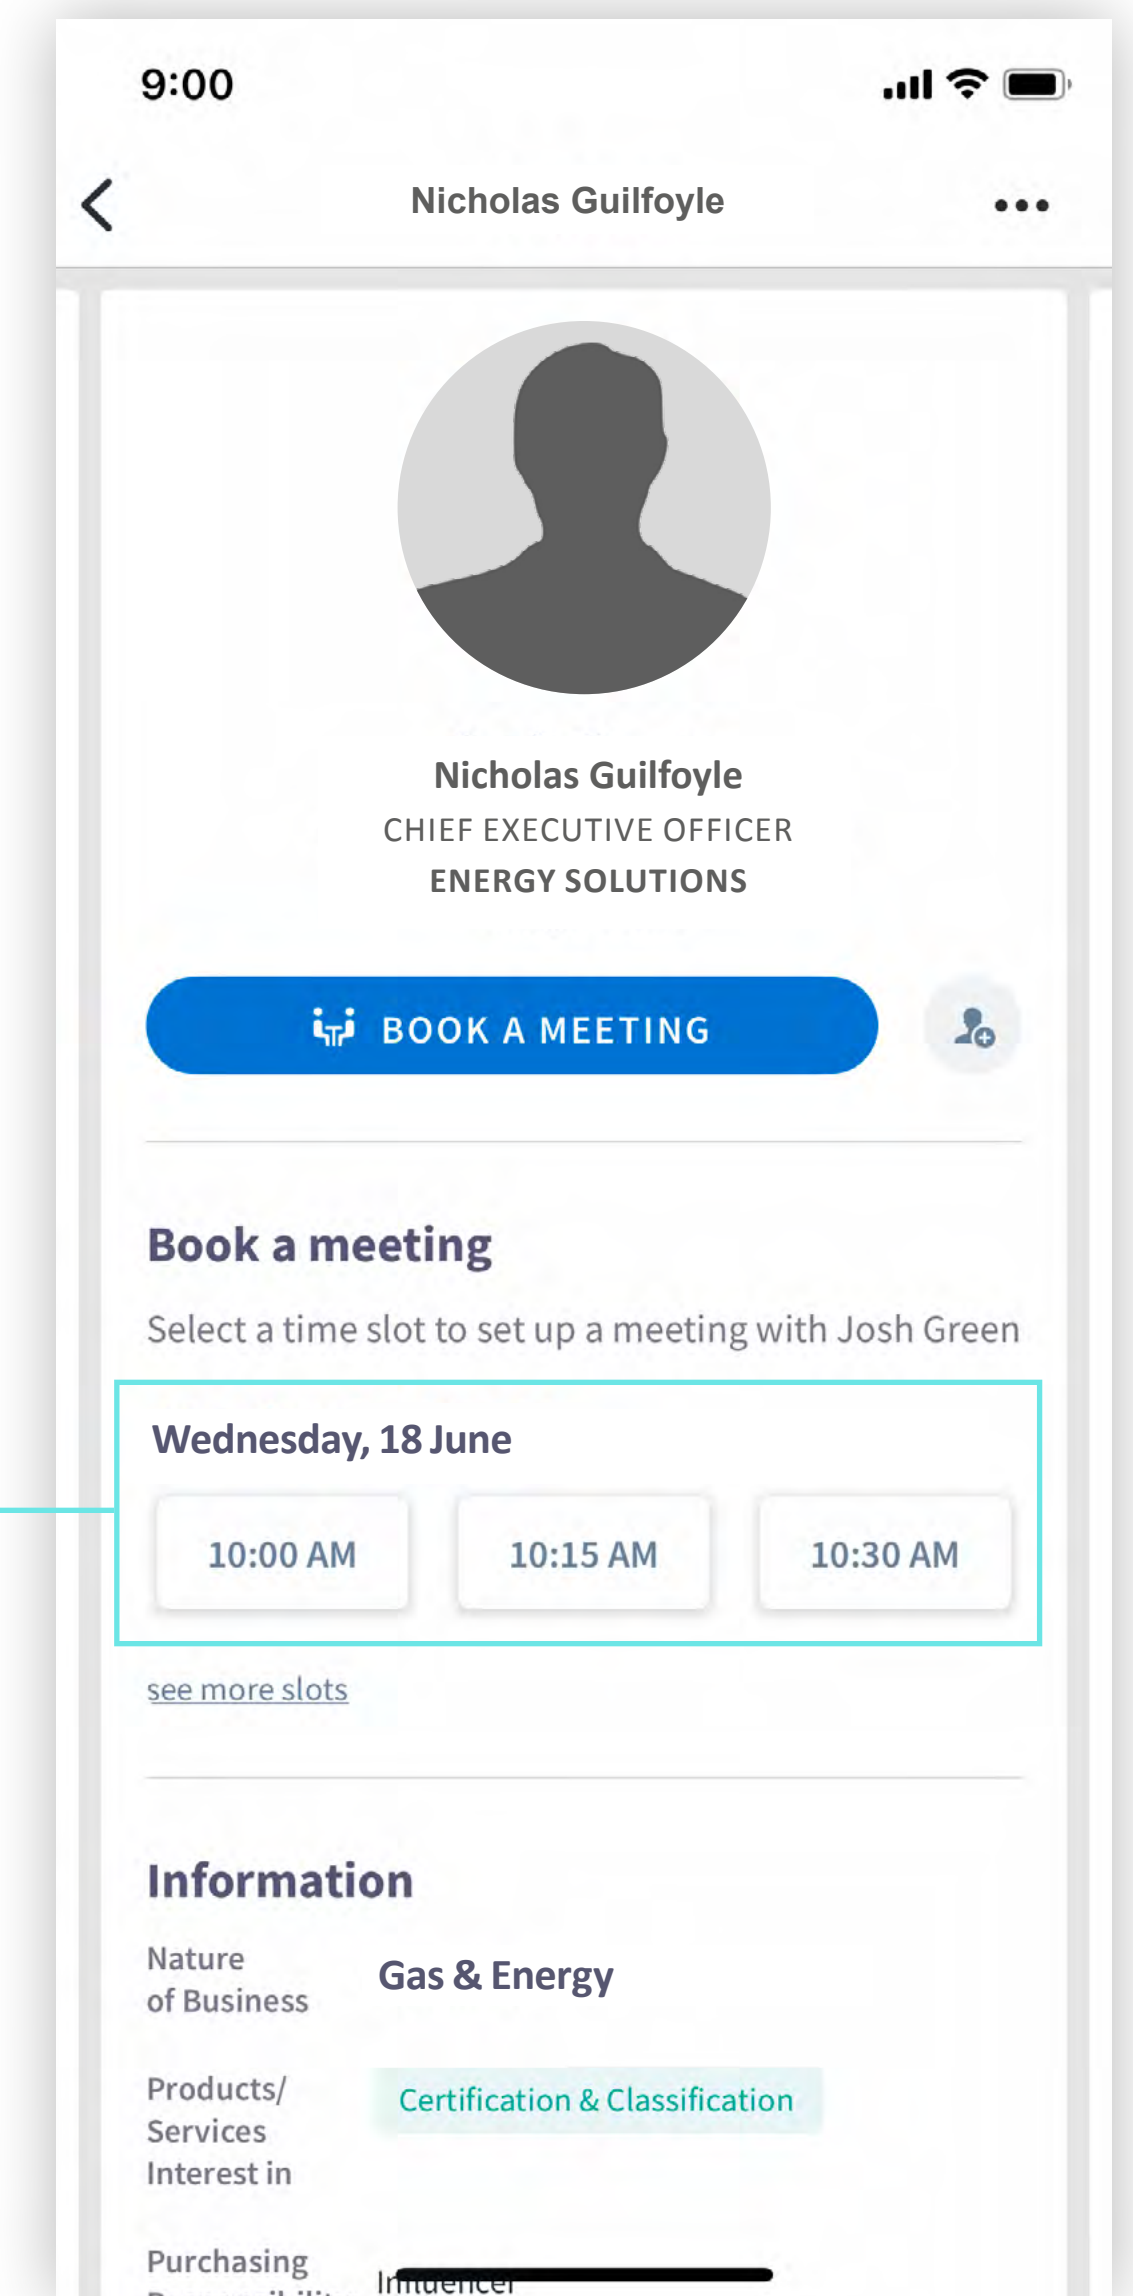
9:00

Nicholas Guilfoyle

Nicholas Guilfoyle
CHIEF EXECUTIVE OFFICER
ENERGY SOLUTIONS

BOOK A MEETING

Book a meeting

Select a time slot to set up a meeting with Josh Green

Wednesday, 18 June

10:00 AM
10:15 AM
10:30 AM

see more slots

Information

Nature of Business
Gas & Energy

Products/ Services Interest in
Certification & Classification

Purchasing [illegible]
Influencer